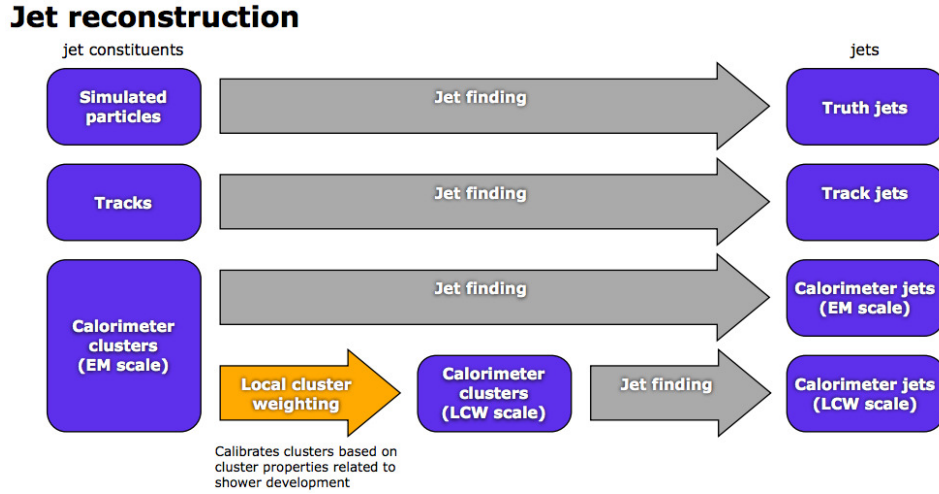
Jet reconstruction

jet constituents

jets

Simulated particles

Jet finding

Truth jets

Tracks

Jet finding

Track jets

Calorimeter clusters (EM scale)

Jet finding

Calorimeter jets (EM scale)

Local cluster weighting

Calorimeter clusters (LCW scale)

Jet finding

Calorimeter jets (LCW scale)

Calibrates clusters based on cluster properties related to shower development